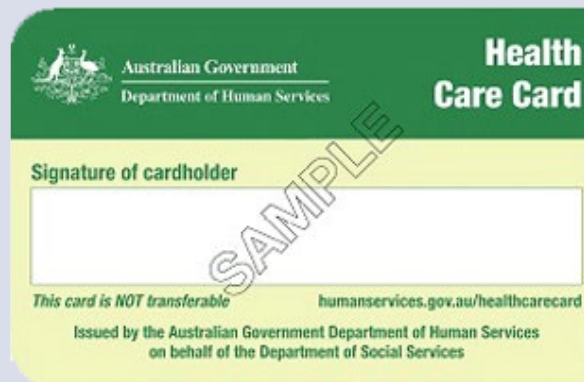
Australian Government
Department of Human Services

Health
Care Card

Signature of cardholder

SAMPLE

This card is NOT transferable

humanservices.gov.au/healthcarecard

Issued by the Australian Government Department of Human Services on behalf of the Department of Social Services